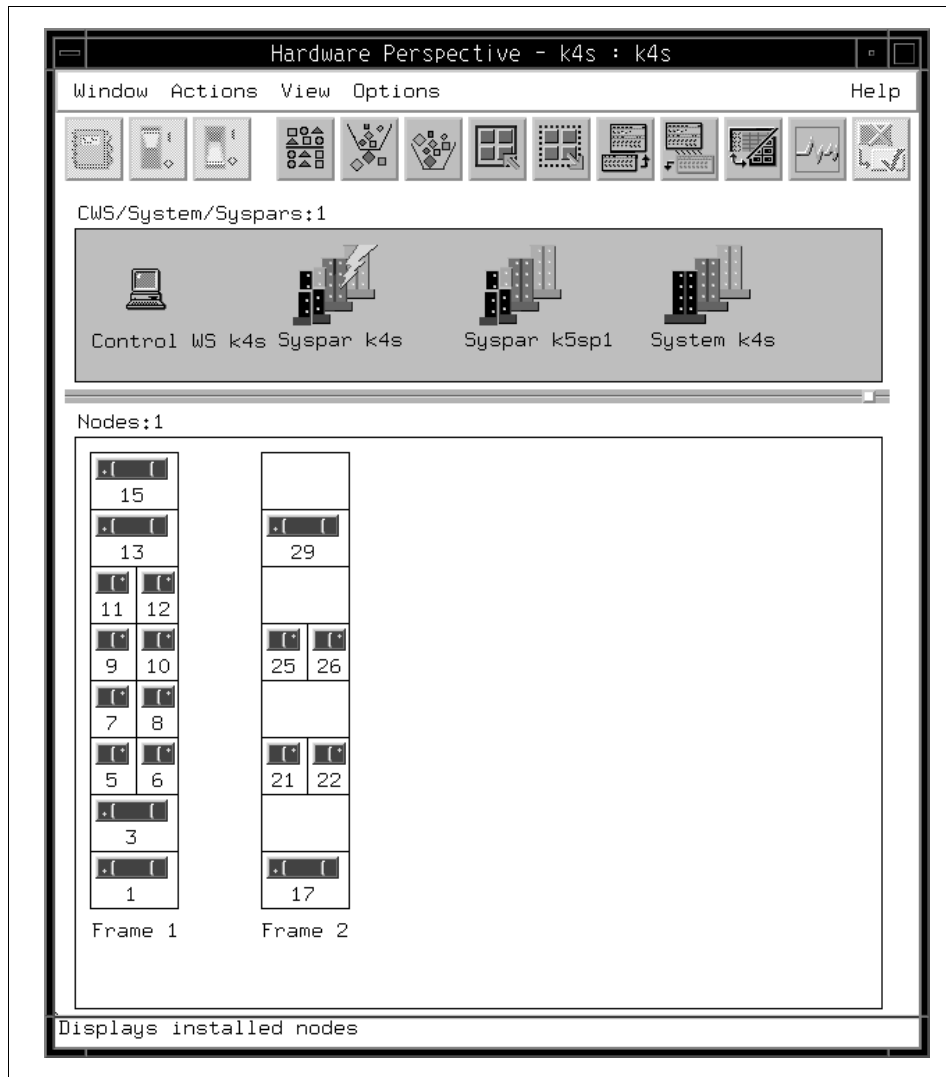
Hardware Perspective - k4s : k4s

Window Actions View Options Help

CWS/System/Syspars:1

Control WS k4s Syspar k4s Syspar k5sp1 System k4s

Nodes:1

15
13
11 12
9 10
7 8
5 6
3
1
Frame 1

29
25 26
21 22
17
Frame 2

Displays installed nodes